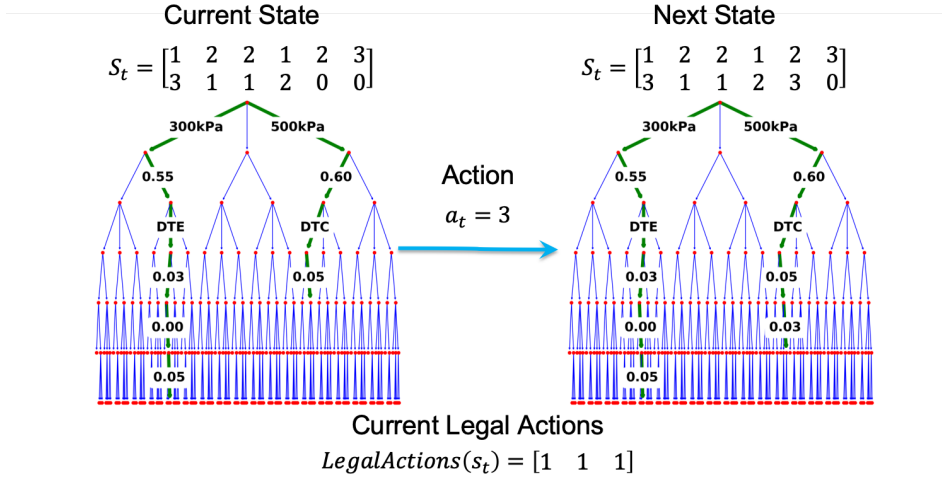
Current State

$S_t = \begin{bmatrix} 1 & 2 & 2 & 1 & 2 & 3 \\ 3 & 1 & 1 & 2 & 0 & 0 \end{bmatrix}$

300kPa
500kPa
0.55
0.60
DTE
DTC
0.03
0.05
0.00
0.05

Action

$a_t = 3$

Next State

$S_t = \begin{bmatrix} 1 & 2 & 2 & 1 & 2 & 3 \\ 3 & 1 & 1 & 2 & 3 & 0 \end{bmatrix}$

300kPa
500kPa
0.55
0.60
DTE
DTC
0.03
0.05
0.00
0.03
0.05

Current Legal Actions

$LegalActions(s_t) = [1 \quad 1 \quad 1]$